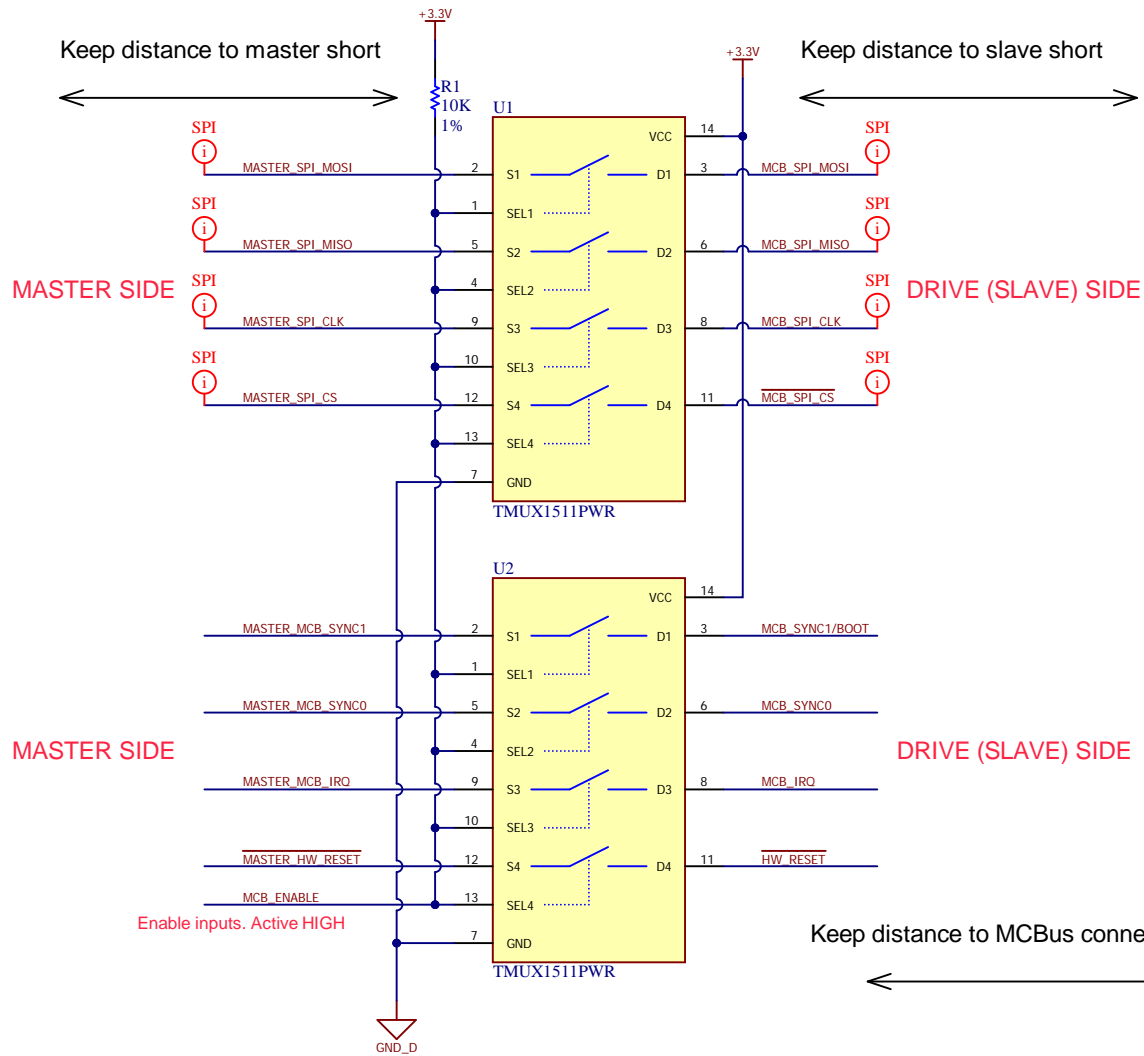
+3.3V

Keep distance to master short

+3.3V

Keep distance to slave short

R1
10K
1%

U1

VCC 14

SPI
i
MASTER_SPI_MOSI 2 S1 D1 3 MCB_SPI_MOSI
SPI
i

SPI
i
1 SEL1
SPI
i

MASTER_SPI_MISO 5 S2 D2 6 MCB_SPI_MISO

MASTER SIDE

SPI
i
4 SEL2
SPI
i

DRIVE (SLAVE) SIDE

MASTER_SPI_CLK 9 S3 D3 8 MCB_SPI_CLK

SPI
i
10 SEL3
SPI
i

MASTER_SPI_CS 12 S4 D4 11 $\overline{\text{MCB\_SPI\_CS}}$

13 SEL4

7 GND

TMUX1511PWR

U2

VCC 14

MASTER_MCB_SYNC1 2 S1 D1 3 MCB_SYNC1/BOOT

1 SEL1

MASTER_MCB_SYNC0 5 S2 D2 6 MCB_SYNC0

MASTER SIDE

4 SEL2

DRIVE (SLAVE) SIDE

MASTER_MCB_IRQ 9 S3 D3 8 MCB_IRQ

10 SEL3

$\overline{\text{MASTER\_HW\_RESET}}$ 12 S4 D4 11 $\overline{\text{HW\_RESET}}$

MCB_ENABLE 13 SEL4

Enable inputs. Active HIGH

7 GND

TMUX1511PWR

Keep distance to MCBus conne

GND_D